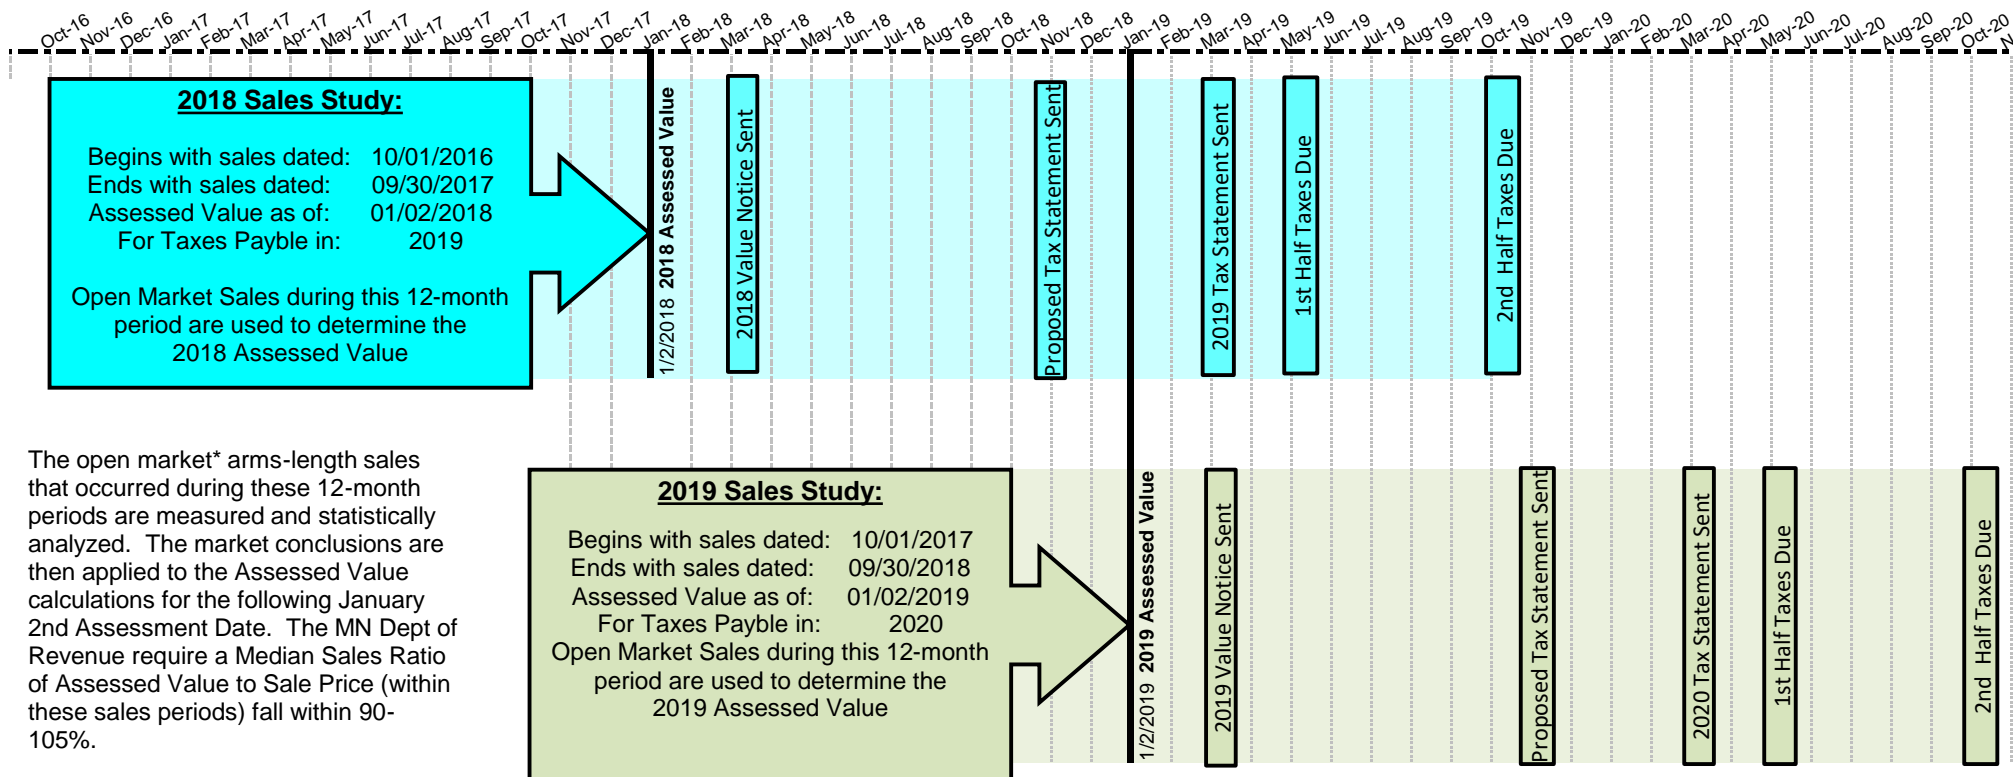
Oct-16 Nov-16 Dec-16 Jan-17 Feb-17 Mar-17 Apr-17 May-17 Jun-17 Jul-17 Aug-17 Sep-17 Oct-17 Nov-17 Dec-17 Jan-18 Feb-18 Mar-18 Apr-18 May-18 Jun-18 Jul-18 Aug-18 Sep-18 Oct-18 Nov-18 Dec-18 Jan-19 Feb-19 Mar-19 Apr-19 May-19 Jun-19 Jul-19 Aug-19 Sep-19 Oct-19 Nov-19 Dec-19 Jan-20 Feb-20 Mar-20 Apr-20 May-20 Jun-20 Jul-20 Aug-20 Sep-20 Oct-20 N

**2018 Sales Study:**

Begins with sales dated: 10/01/2016
Ends with sales dated: 09/30/2017
Assessed Value as of: 01/02/2018
For Taxes Payble in: 2019

Open Market Sales during this 12-month period are used to determine the 2018 Assessed Value

1/2/2018 **2018 Assessed Value**

2018 Value Notice Sent

Proposed Tax Statement Sent

2019 Tax Statement Sent

1st Half Taxes Due

2nd Half Taxes Due

The open market* arms-length sales that occurred during these 12-month periods are measured and statistically analyzed. The market conclusions are then applied to the Assessed Value calculations for the following January 2nd Assessment Date. The MN Dept of Revenue require a Median Sales Ratio of Assessed Value to Sale Price (within these sales periods) fall within 90-105%.

**2019 Sales Study:**

Begins with sales dated: 10/01/2017
Ends with sales dated: 09/30/2018
Assessed Value as of: 01/02/2019
For Taxes Payble in: 2020
Open Market Sales during this 12-month period are used to determine the 2019 Assessed Value

1/2/2019 **2019 Assessed Value**

2019 Value Notice Sent

Proposed Tax Statement Sent

2020 Tax Statement Sent

1st Half Taxes Due

2nd Half Taxes Due